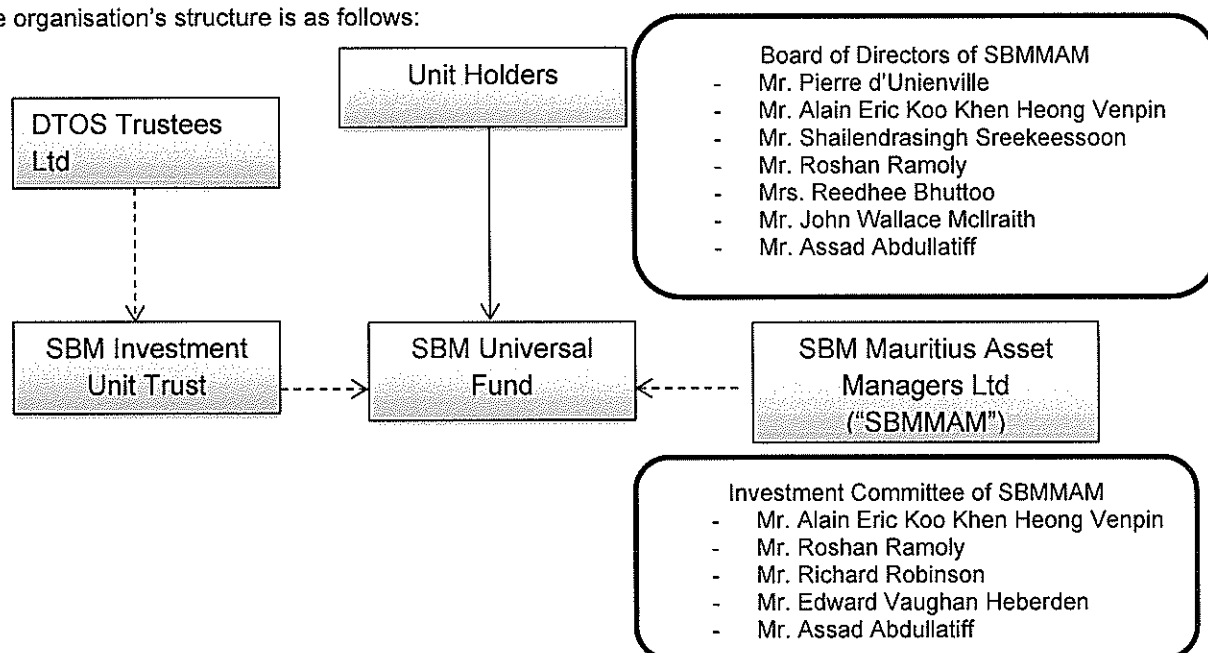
e organisation's structure is as follows:

Unit Holders

DTOS Trustees Ltd

Board of Directors of SBMMAM
- Mr. Pierre d'Unienville
- Mr. Alain Eric Koo Khen Heong Venpin
- Mr. Shailendrasingh Sreekeessoon
- Mr. Roshan Ramoly
- Mrs. Reedhee Bhuttoo
- Mr. John Wallace McIlraith
- Mr. Assad Abdullatiff

SBM Investment Unit Trust

SBM Universal Fund

SBM Mauritius Asset Managers Ltd ("SBMMAM")

Investment Committee of SBMMAM
- Mr. Alain Eric Koo Khen Heong Venpin
- Mr. Roshan Ramoly
- Mr. Richard Robinson
- Mr. Edward Vaughan Heberden
- Mr. Assad Abdullatiff